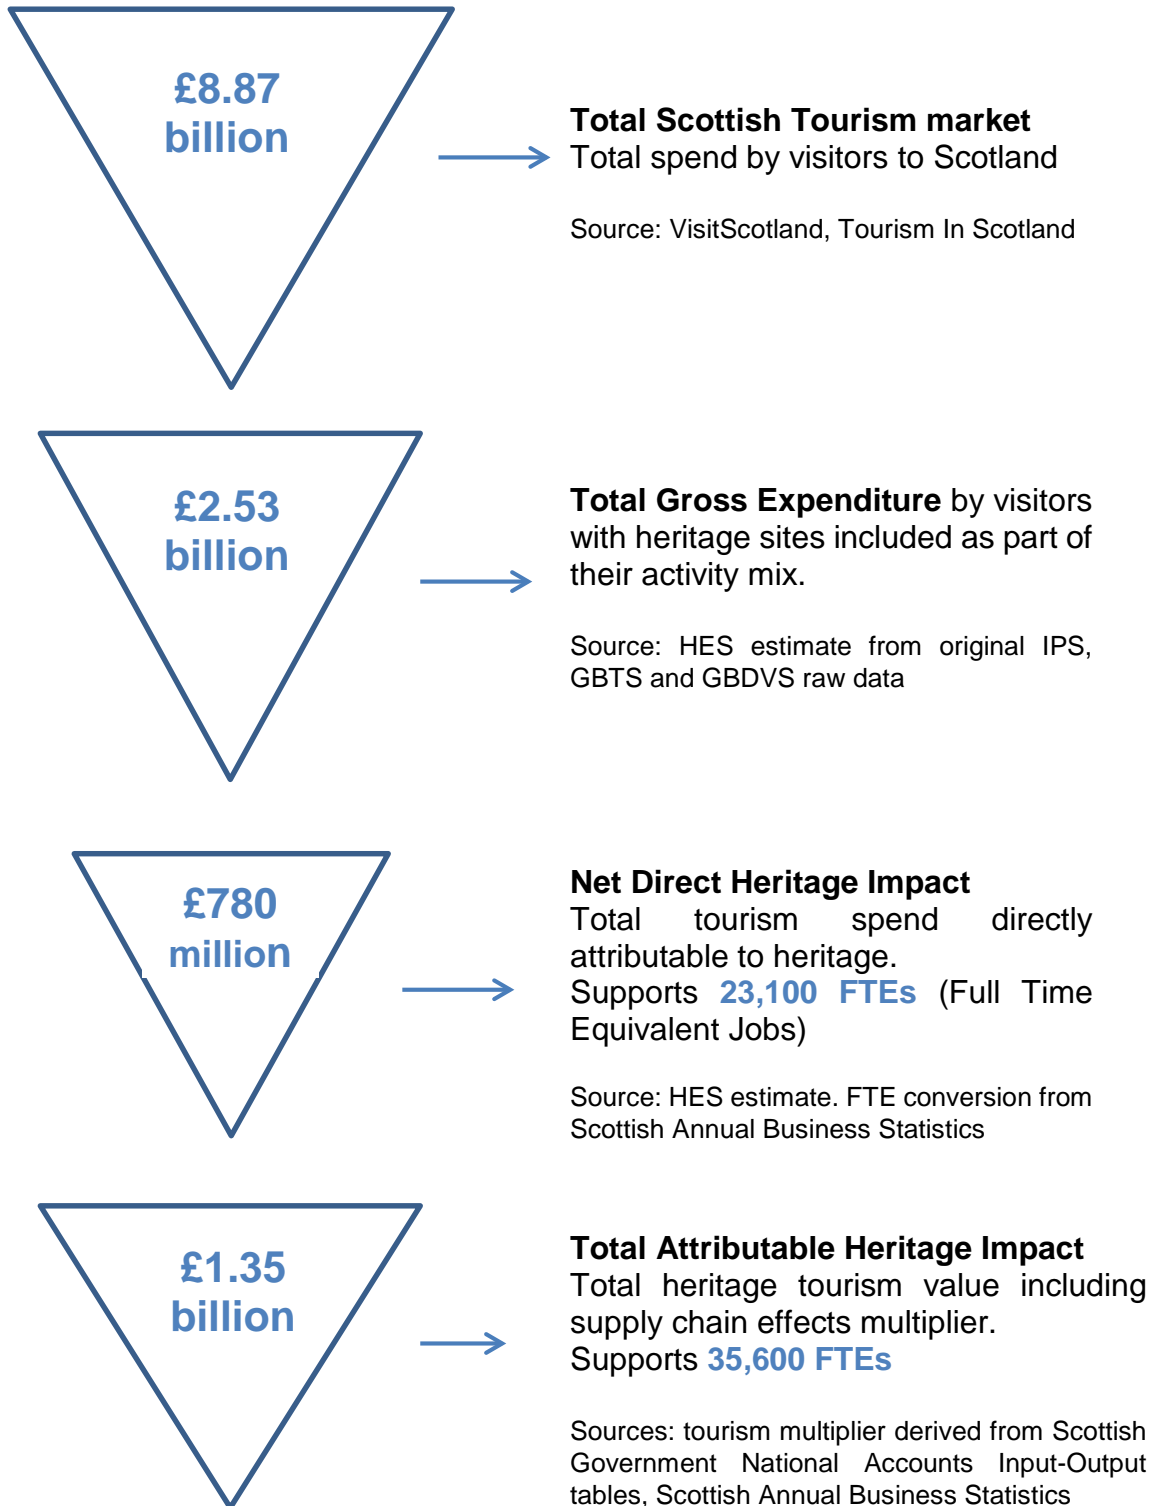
£8.87 billion

Total Scottish Tourism market
Total spend by visitors to Scotland

Source: VisitScotland, Tourism In Scotland

£2.53 billion

Total Gross Expenditure by visitors with heritage sites included as part of their activity mix.

Source: HES estimate from original IPS, GBTS and GBDVS raw data

£780 million

Net Direct Heritage Impact
Total tourism spend directly attributable to heritage.
Supports 23,100 FTEs (Full Time Equivalent Jobs)

Source: HES estimate. FTE conversion from Scottish Annual Business Statistics

£1.35 billion

Total Attributable Heritage Impact
Total heritage tourism value including supply chain effects multiplier.
Supports 35,600 FTEs

Sources: tourism multiplier derived from Scottish Government National Accounts Input-Output tables, Scottish Annual Business Statistics